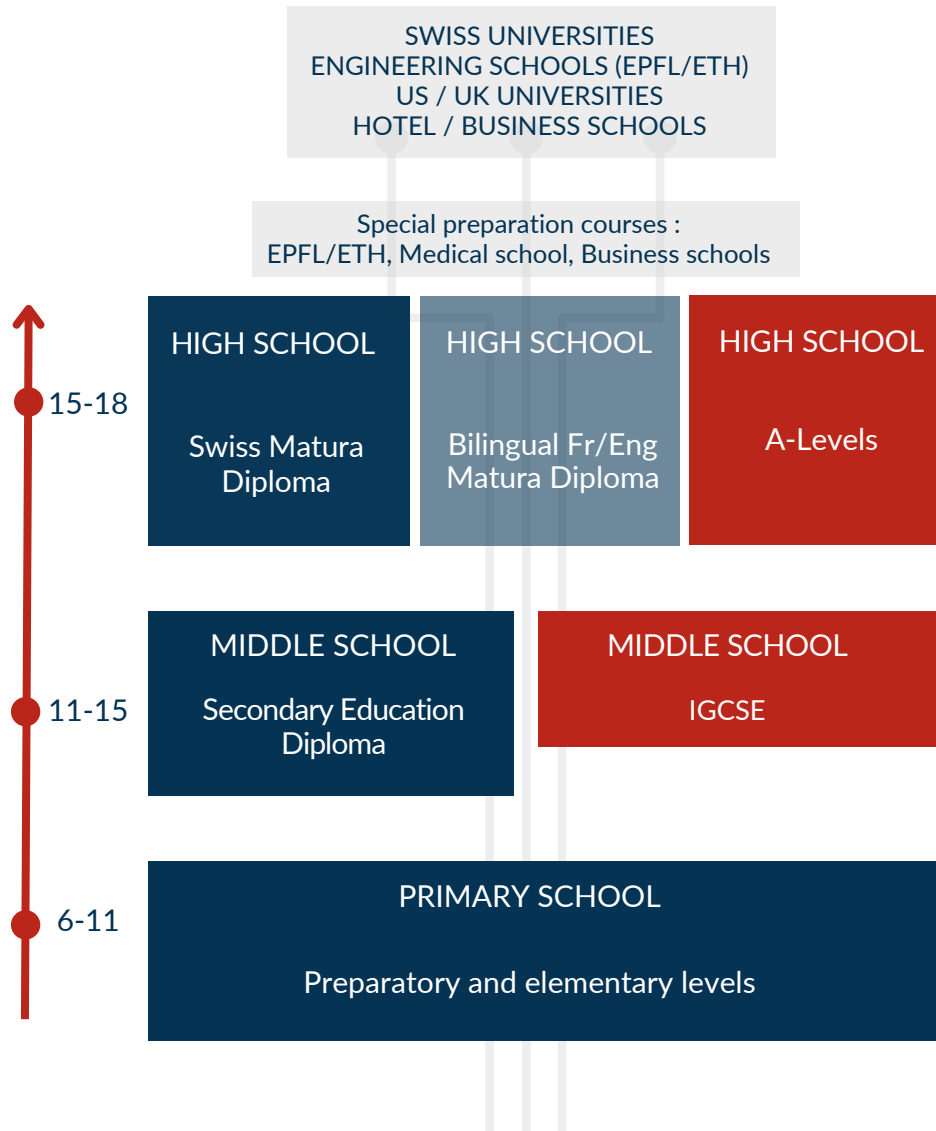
SWISS UNIVERSITIES
ENGINEERING SCHOOLS (EPFL/ETH)
US / UK UNIVERSITIES
HOTEL / BUSINESS SCHOOLS

Special preparation courses :
EPFL/ETH, Medical school, Business schools

15-18

HIGH SCHOOL

Swiss Matura Diploma

HIGH SCHOOL

Bilingual Fr/Eng Matura Diploma

HIGH SCHOOL

A-Levels

11-15

MIDDLE SCHOOL

Secondary Education Diploma

MIDDLE SCHOOL

IGCSE

6-11

PRIMARY SCHOOL

Preparatory and elementary levels